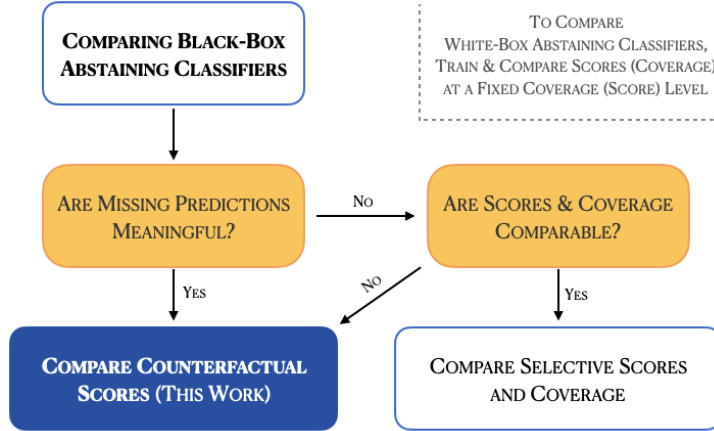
Comparing Black-Box Abstaining Classifiers

To Compare White-Box Abstaining Classifiers, Train & Compare Scores (Coverage) at a Fixed Coverage (Score) Level

Are Missing Predictions Meaningful?

No

Are Scores & Coverage Comparable?

Yes

No

Yes

Compare Counterfactual Scores (This Work)

Compare Selective Scores and Coverage